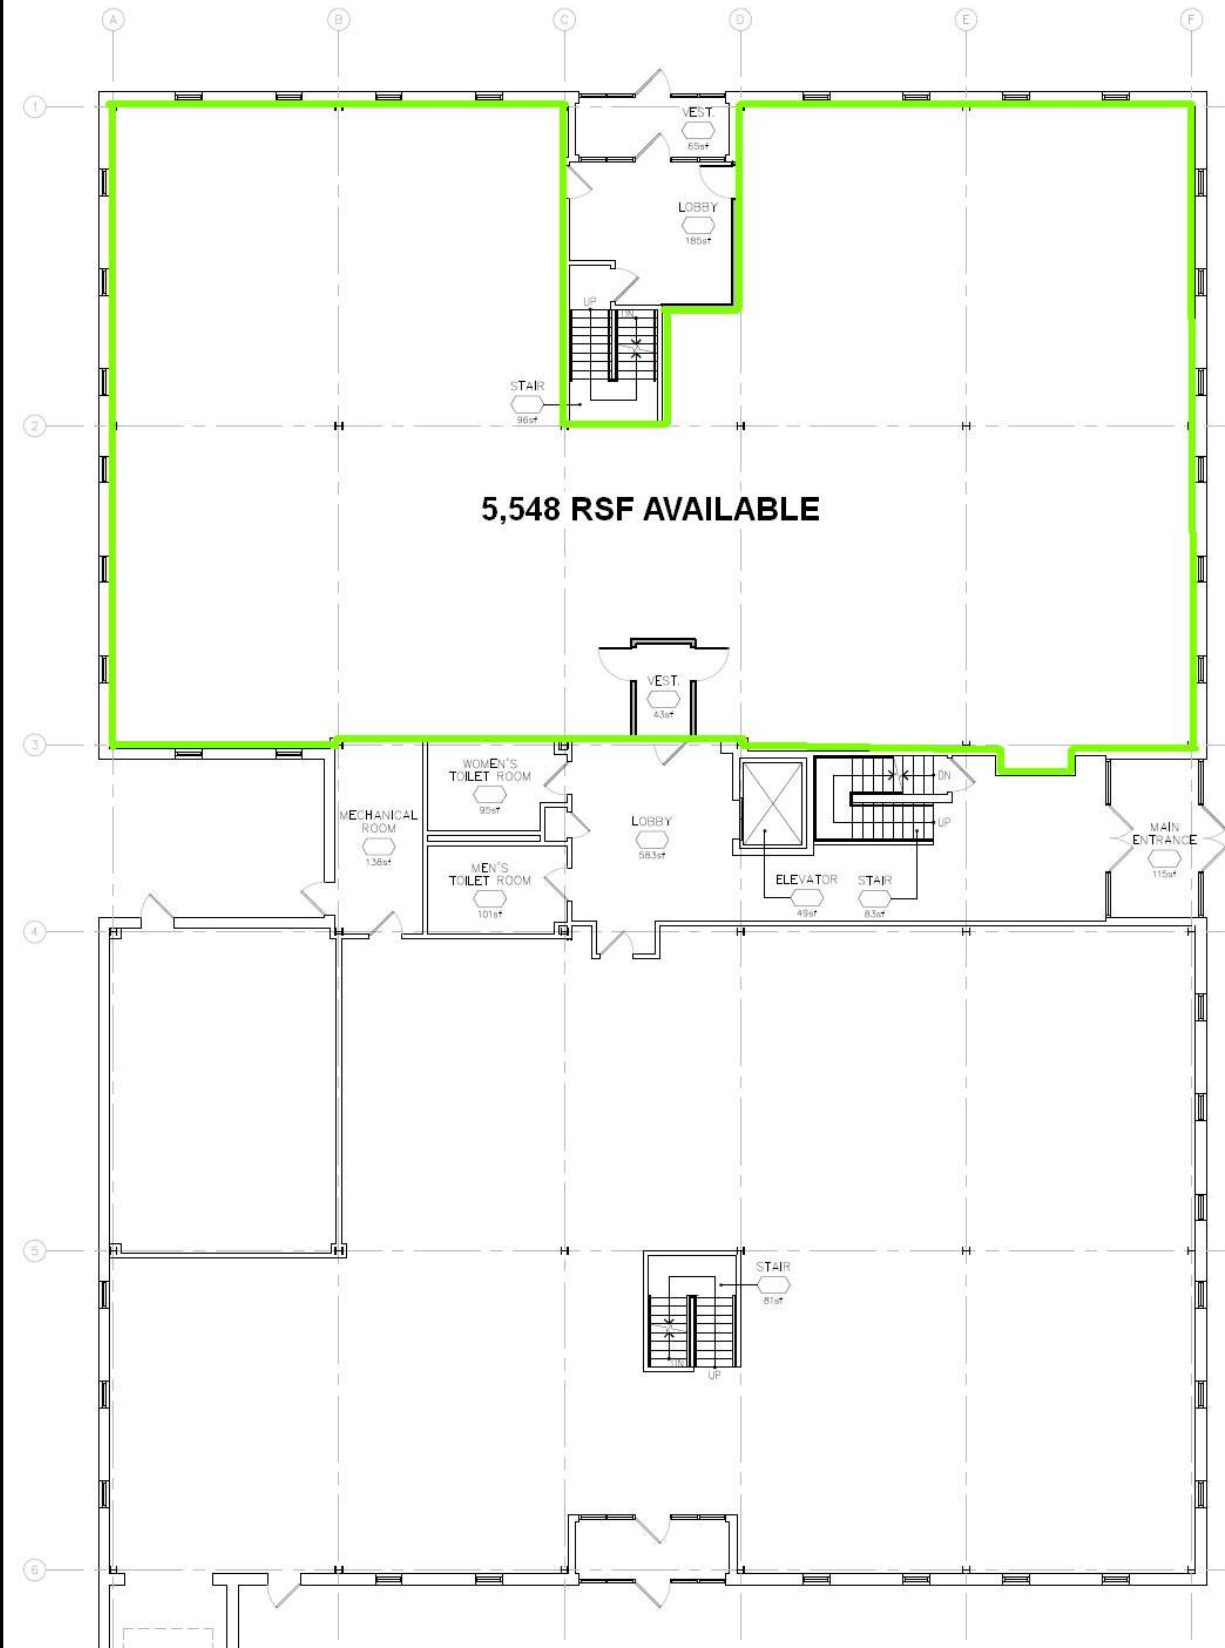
A B C D E F

1

VEST.
65sf

LOBBY
185sf

UP
DN

STAIR
96sf

2

5,548 RSF AVAILABLE

VEST.
43sf

3

WOMEN'S
TOILET ROOM
95sf

MECHANICAL
ROOM
138sf

LOBBY
583sf

MEN'S
TOILET ROOM
101sf

DN
UP

ELEVATOR
49sf

STAIR
83sf

MAIN
ENTRANCE
115sf

4

5

STAIR
81sf

DN
UP

6